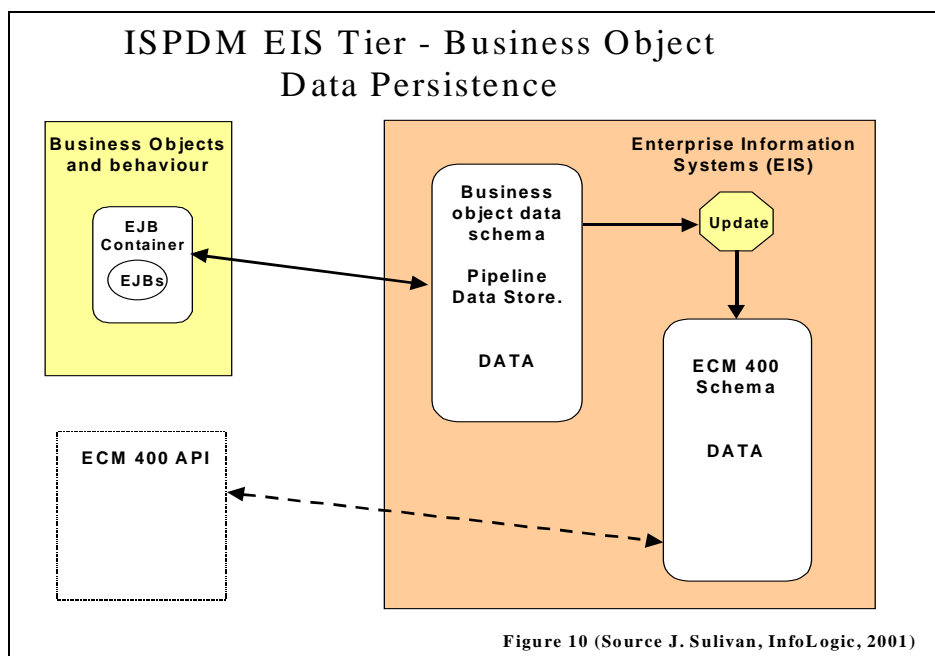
ISPDM EIS Tier - Business Object Data Persistence

Business Objects and behaviour

EJB Container

EJBs

Enterprise Information Systems (EIS)

Business object data schema

Pipeline Data Store.

DATA

Update

ECM 400 Schema

DATA

ECM 400 API

Figure 10 (Source J. Sulivan, InfoLogic, 2001)